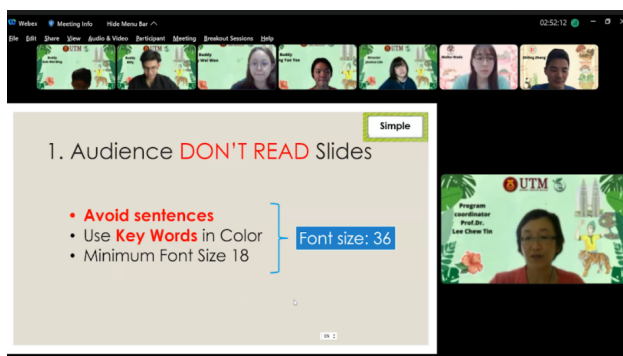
Webex Meeting Info Hide Menu Bar

02:52:12

File Edit Share View Audio & Video Participant Meeting Breakout Sessions Help

UTM

Buddy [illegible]

Buddy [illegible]

Buddy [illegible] Wei Wen

Buddy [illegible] Fei Yee

Director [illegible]

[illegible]

Shiling Zhang

Simple

1. Audience DON'T READ Slides

• Avoid sentences
• Use Key Words in Color
• Minimum Font Size 18

Font size: 36

UTM

Program coordinator Prof.Dr. Lee Chew Tin